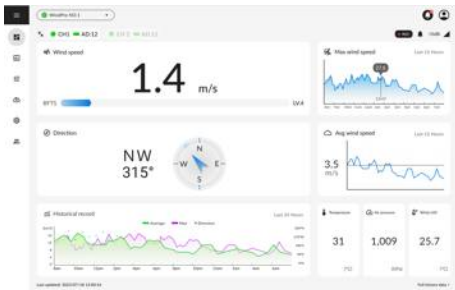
WindFlo 401
CH1 AD:12
Wind speed
1.4 m/s
Max wind speed
Last 12 Hours
Direction
NW
315°
N
W
E
S
Avg wind speed
Last 12 Hours
3.5 m/s
Historical record
Average
Max
Direction
Last 24 Hours
31
1,009
25.7
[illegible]